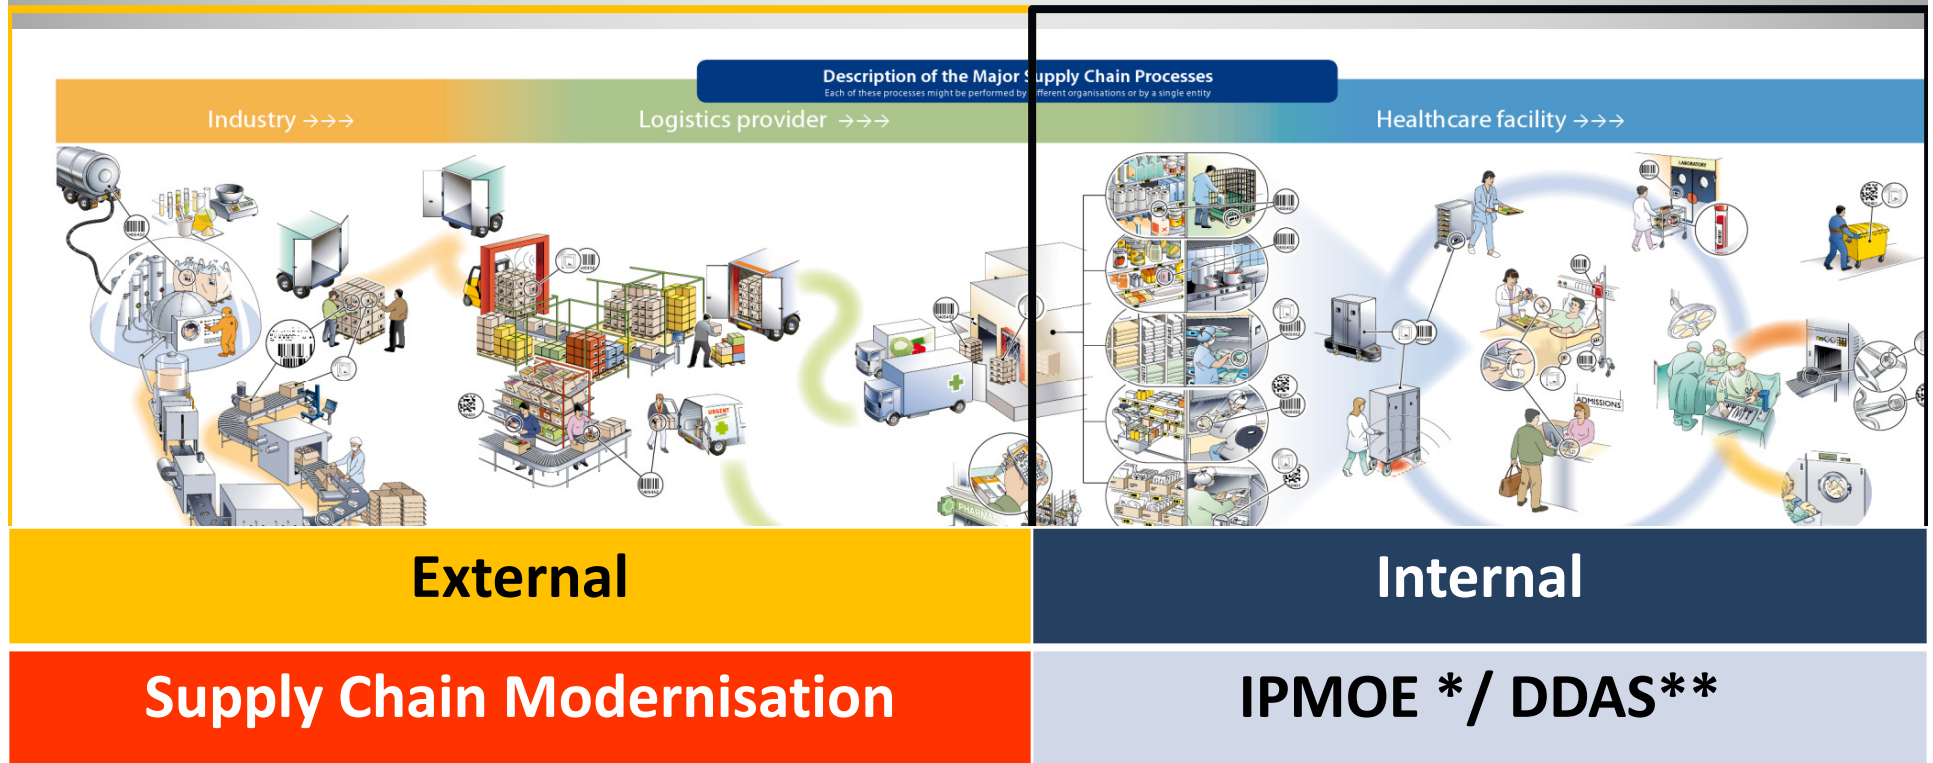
Description of the Major Supply Chain Processes
Each of these processes might be performed by different organisations or by a single entity

Industry →→→

Logistics provider →→→

Healthcare facility →→→

URGENT

PHARMA

LABORATORY

ADMISSIONS

External

Internal

Supply Chain Modernisation

IPMOE */ DDAS**